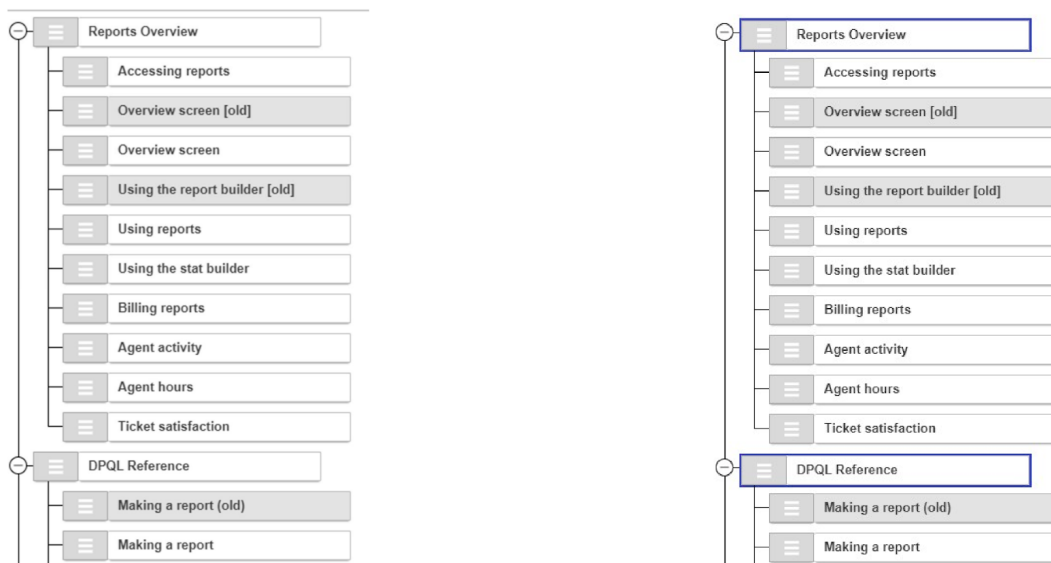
Reports Overview
Accessing reports
Overview screen [old]
Overview screen
Using the report builder [old]
Using reports
Using the stat builder
Billing reports
Agent activity
Agent hours
Ticket satisfaction
DPQL Reference
Making a report (old)
Making a report

Reports Overview
Accessing reports
Overview screen [old]
Overview screen
Using the report builder [old]
Using reports
Using the stat builder
Billing reports
Agent activity
Agent hours
Ticket satisfaction
DPQL Reference
Making a report (old)
Making a report